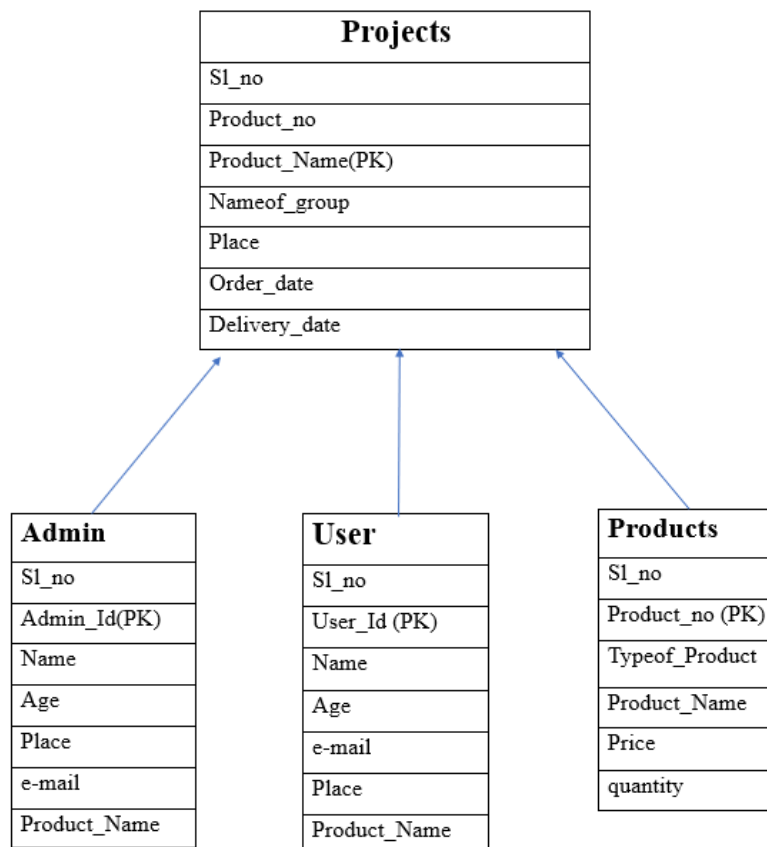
| Projects |
|---|
| Sl_no |
| Product_no |
| Product_Name(PK) |
| Nameof_group |
| Place |
| Order_date |
| Delivery_date |

| Admin |
|---|
| Sl_no |
| Admin_Id(PK) |
| Name |
| Age |
| Place |
| e-mail |
| Product_Name |

| User |
|---|
| Sl_no |
| User_Id (PK) |
| Name |
| Age |
| e-mail |
| Place |
| Product_Name |

| Products |
|---|
| Sl_no |
| Product_no (PK) |
| Typeof_Product |
| Product_Name |
| Price |
| quantity |